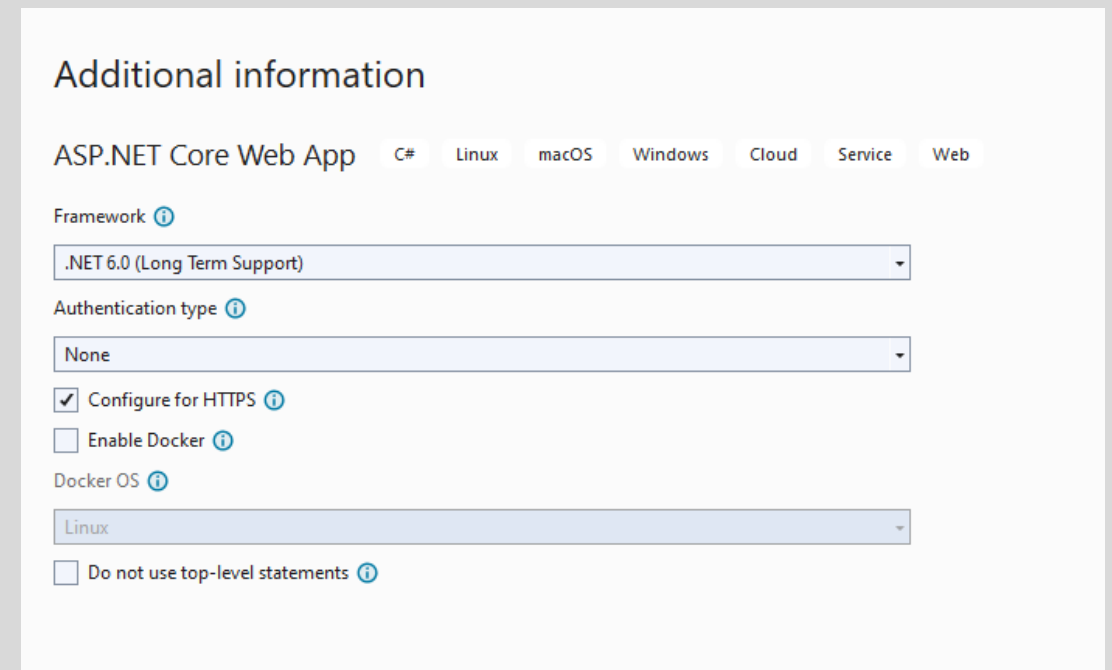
Additional information

ASP.NET Core Web App C# Linux macOS Windows Cloud Service Web

Framework

.NET 6.0 (Long Term Support)

Authentication type

None

Configure for HTTPS

Enable Docker

Docker OS

Linux

Do not use top-level statements